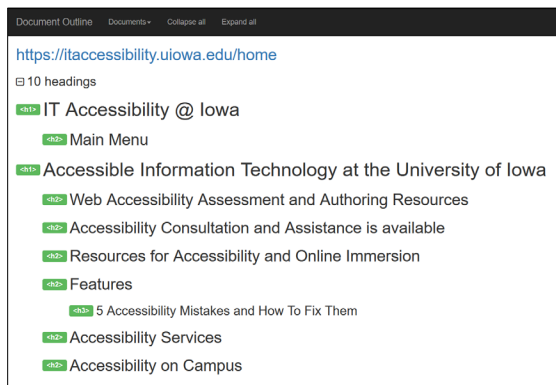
Document Outline Documents▾ Collapse all Expand all

https://itaccessibility.uiowa.edu/home

⊟ 10 headings

<h1> IT Accessibility @ Iowa

<h2> Main Menu

<h1> Accessible Information Technology at the University of Iowa

<h2> Web Accessibility Assessment and Authoring Resources

<h2> Accessibility Consultation and Assistance is available

<h2> Resources for Accessibility and Online Immersion

<h2> Features

<h3> 5 Accessibility Mistakes and How To Fix Them

<h2> Accessibility Services

<h2> Accessibility on Campus